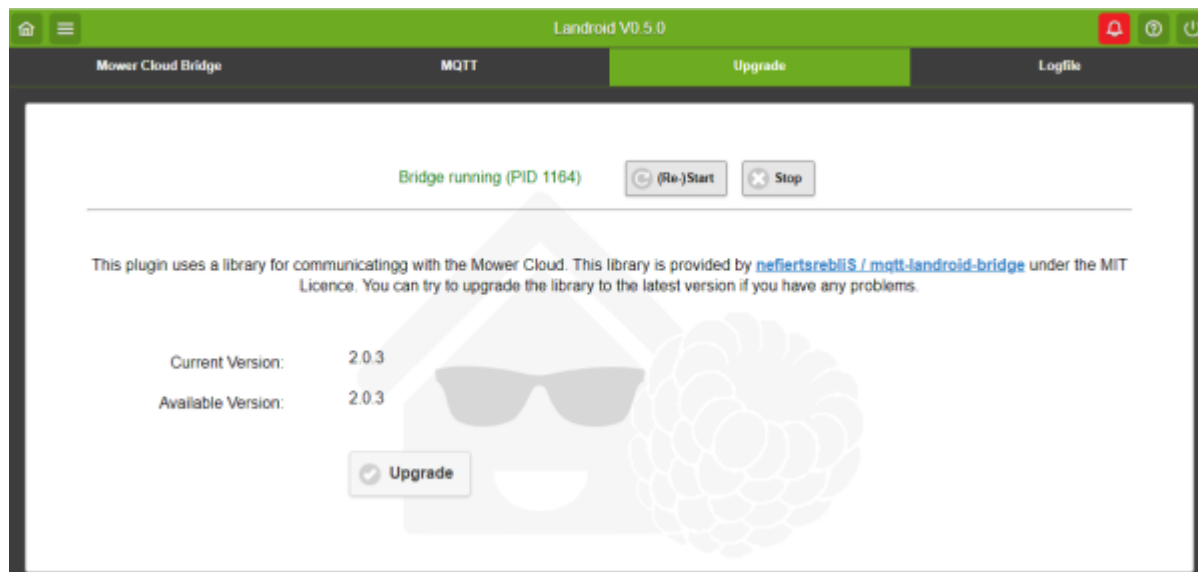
Landroid V0.5.0

Mower Cloud Bridge | MQTT | Upgrade | Logfile

Bridge running (PID 1164) (Re-)Start Stop

This plugin uses a library for communicatingg with the Mower Cloud. This library is provided by nefiertsrebliS / mqtt-landroid-bridge under the MIT Licence. You can try to upgrade the library to the latest version if you have any problems.

Current Version: 2.0.3

Available Version: 2.0.3

Upgrade